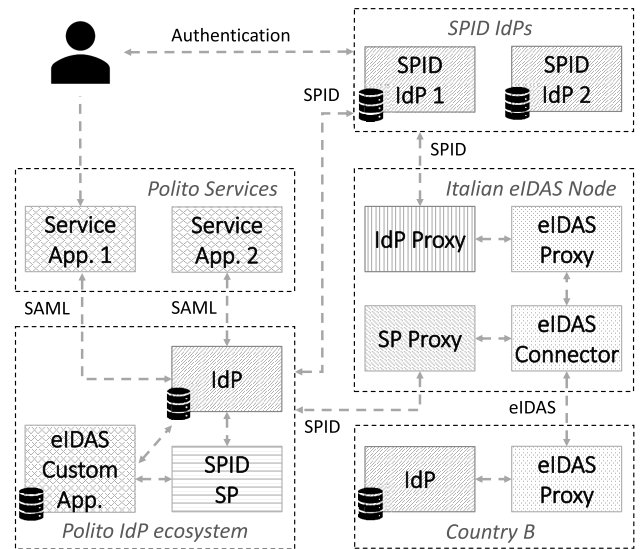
Authentication

SPID IdPs

SPID IdP 1

SPID IdP 2

SPID

SPID

Polito Services

Service App. 1

Service App. 2

Italian eIDAS Node

IdP Proxy

eIDAS Proxy

SAML

SAML

SP Proxy

eIDAS Connector

IdP

eIDAS

SPID

eIDAS Custom App.

SPID SP

IdP

eIDAS Proxy

Polito IdP ecosystem

Country B